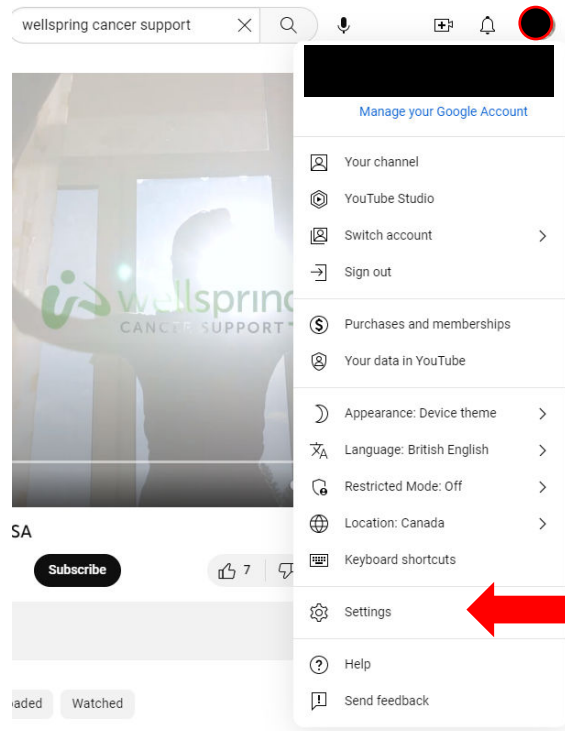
wellspring cancer support

Manage your Google Account

Your channel
YouTube Studio
Switch account
Sign out

Purchases and memberships
Your data in YouTube

Appearance: Device theme
Language: British English
Restricted Mode: Off
Location: Canada
Keyboard shortcuts

Settings

Help
Send feedback

wellspring
CANCER SUPPORT

SA

Subscribe

7

aded

Watched